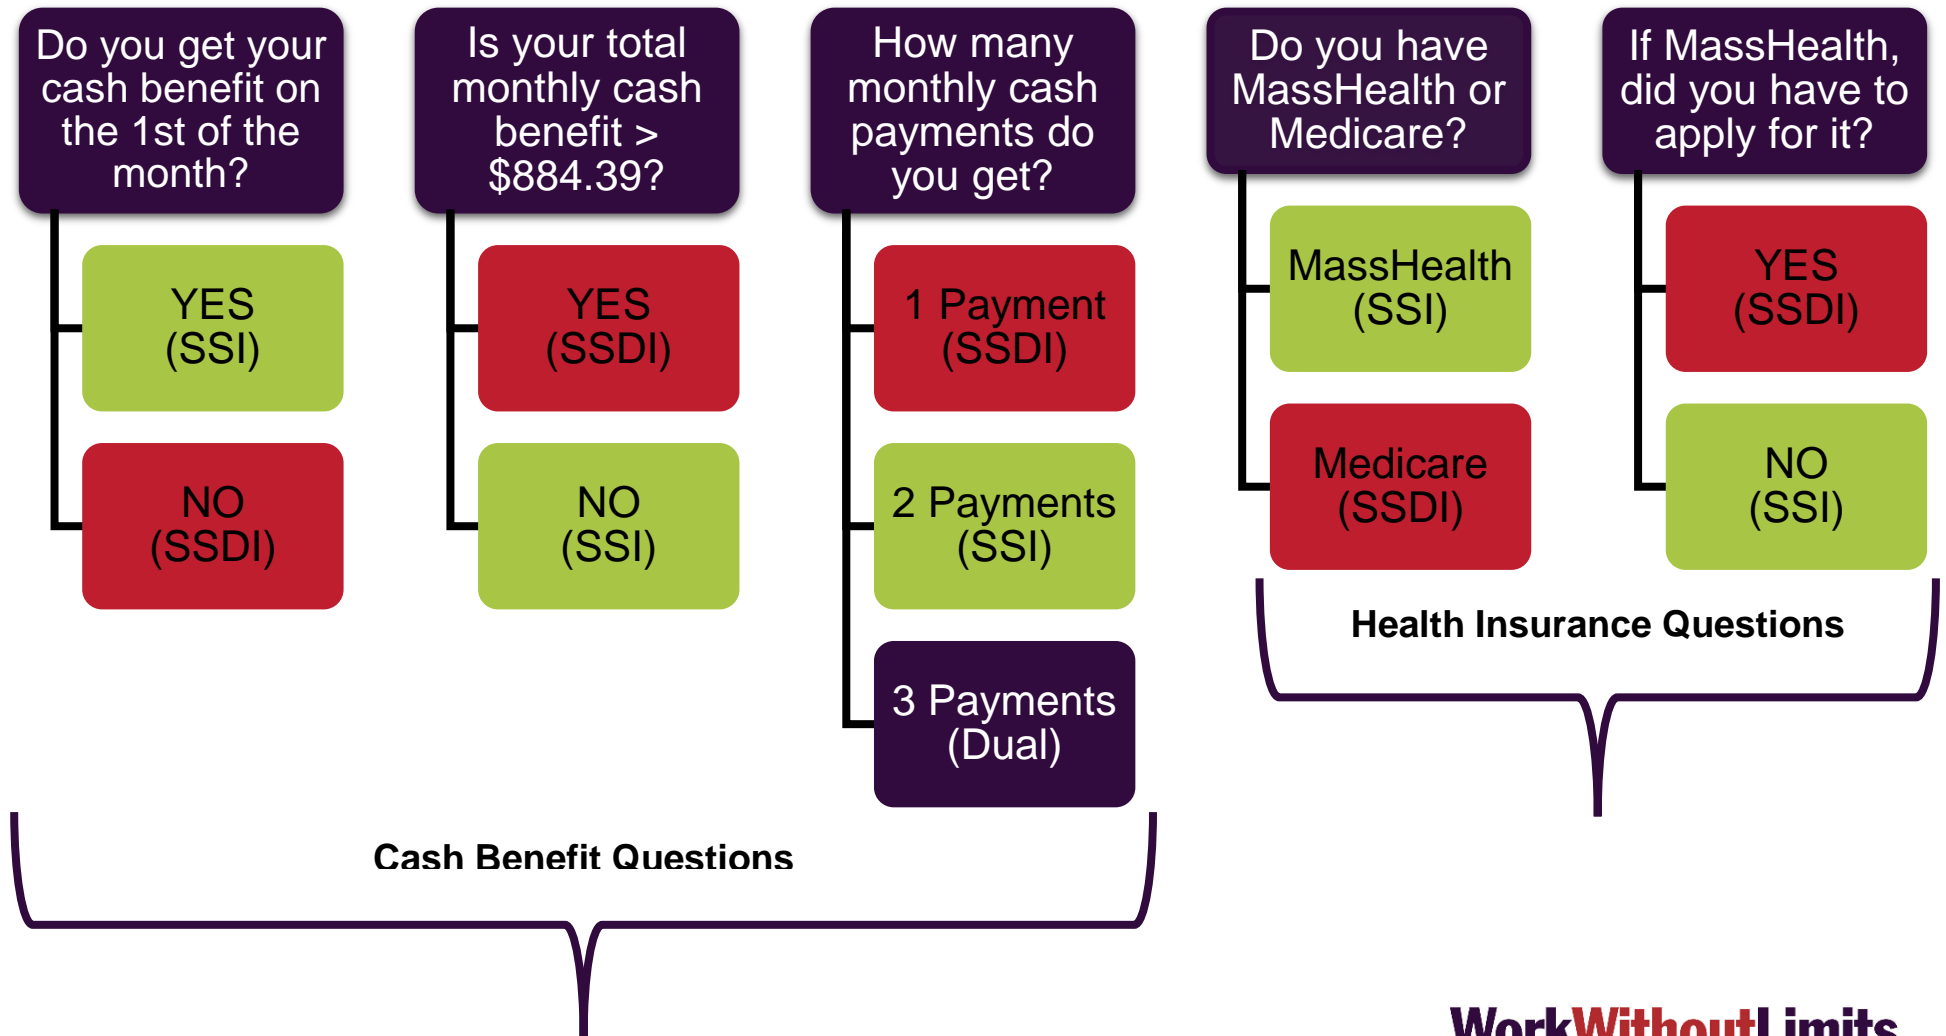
Do you get your cash benefit on the 1st of the month?

YES (SSI)

NO (SSDI)

Is your total monthly cash benefit > \$884.39?

YES (SSDI)

NO (SSI)

How many monthly cash payments do you get?

1 Payment (SSDI)

2 Payments (SSI)

3 Payments (Dual)

Do you have MassHealth or Medicare?

MassHealth (SSI)

Medicare (SSDI)

If MassHealth, did you have to apply for it?

YES (SSDI)

NO (SSI)

Health Insurance Questions

Cash Benefit Questions

WorkWithoutLimits